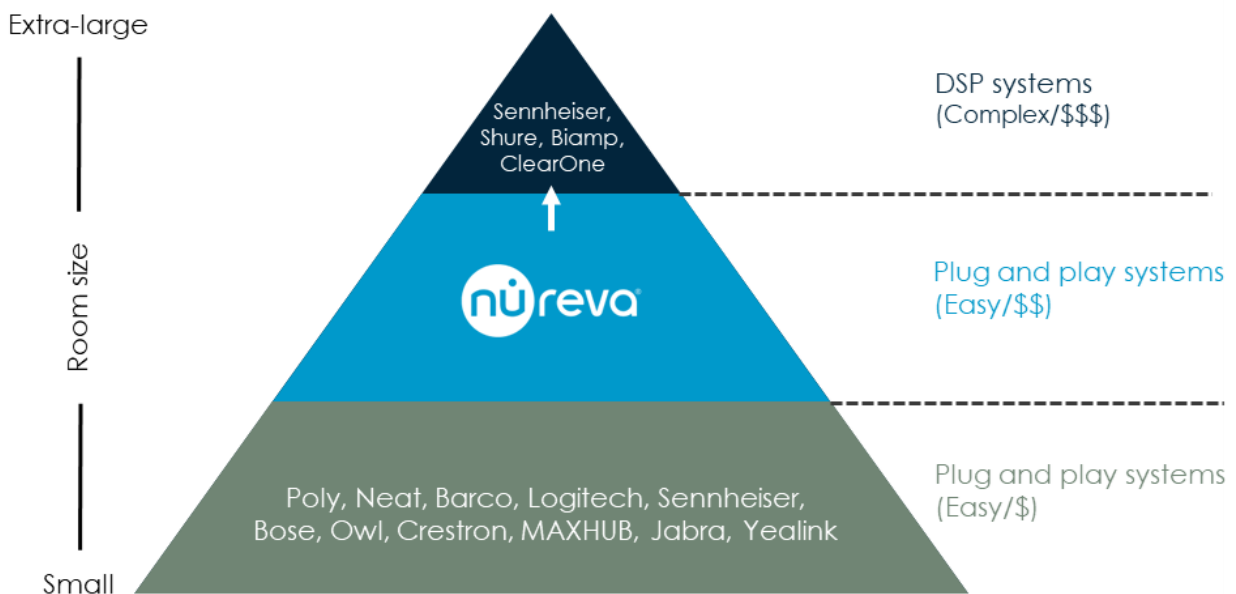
Extra-large

Room size

Small

Sennheiser, Shure, Biamp, ClearOne

nureva

Poly, Neat, Barco, Logitech, Sennheiser, Bose, Owl, Crestron, MAXHUB, Jabra, Yealink

DSP systems (Complex/$$$)

Plug and play systems (Easy/$$)

Plug and play systems (Easy/$)